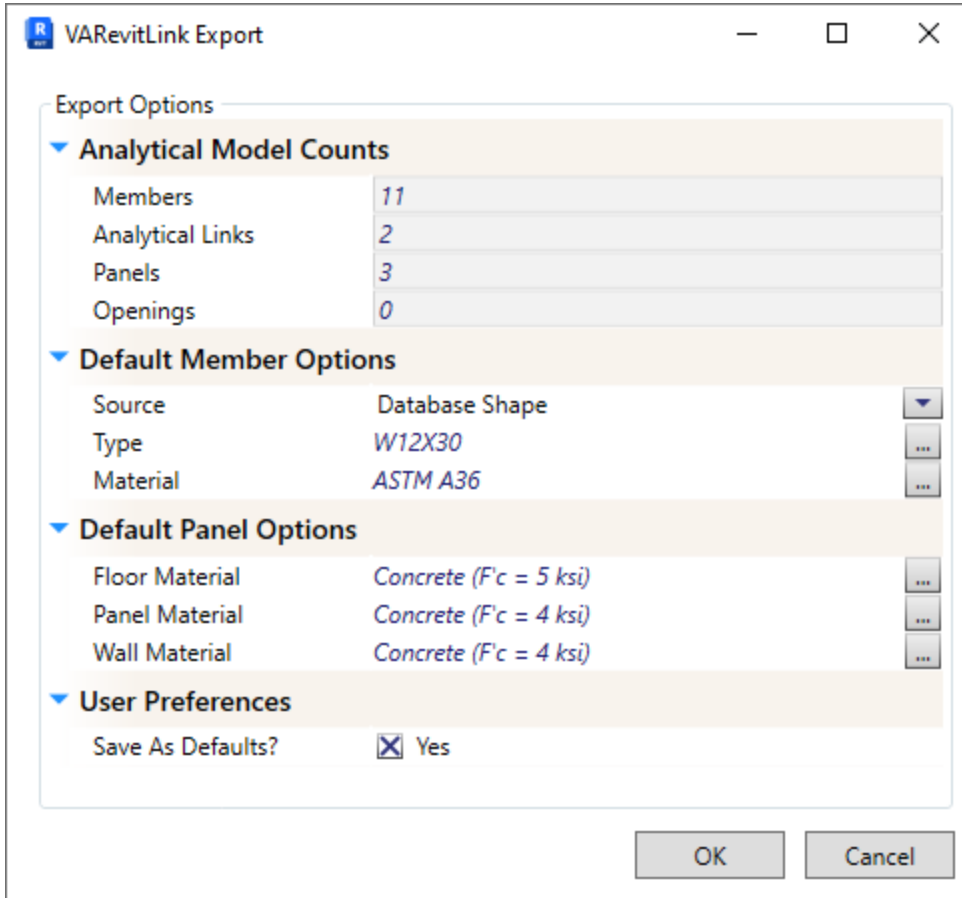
VARevitLink Export

Export Options

Analytical Model Counts

| | |
|---|---|
| Members | 11 |
| Analytical Links | 2 |
| Panels | 3 |
| Openings | 0 |

Default Member Options

| | |
|---|---|
| Source | Database Shape |
| Type | W12X30 |
| Material | ASTM A36 |

Default Panel Options

| | |
|---|---|
| Floor Material | Concrete (F'c = 5 ksi) |
| Panel Material | Concrete (F'c = 4 ksi) |
| Wall Material | Concrete (F'c = 4 ksi) |

User Preferences

| | |
|---|---|
| Save As Defaults? | Yes |

OK
Cancel